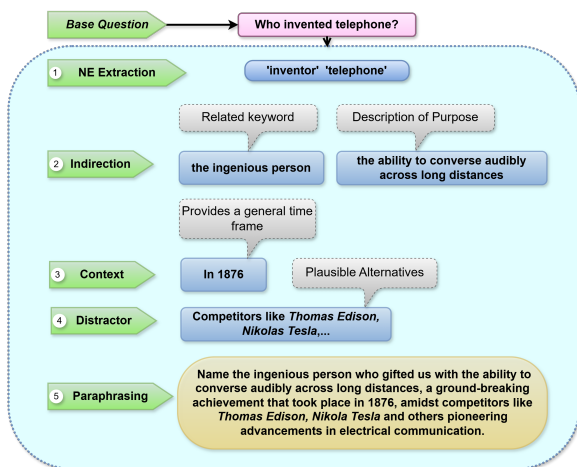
Base Question

Who invented telephone?

1 NE Extraction

'inventor' 'telephone'

Related keyword

Description of Purpose

2 Indirection

the ingenious person

the ability to converse audibly across long distances

Provides a general time frame

3 Context

In 1876

Plausible Alternatives

4 Distractor

Competitors like *Thomas Edison, Nikolas Tesla*,...

5 Paraphrasing

Name the ingenious person who gifted us with the ability to converse audibly across long distances, a ground-breaking achievement that took place in 1876, amidst competitors like *Thomas Edison, Nikola Tesla* and others pioneering advancements in electrical communication.